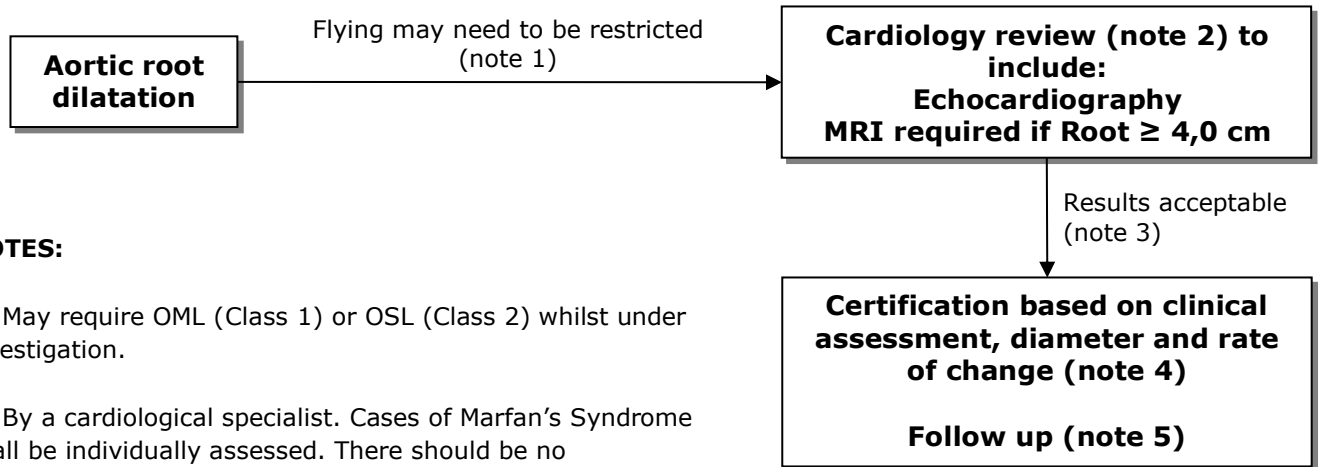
Aortic root dilatation

Flying may need to be restricted (note 1)

Cardiology review (note 2) to include: Echocardiography MRI required if Root ≥ 4,0 cm

Results acceptable (note 3)

Certification based on clinical assessment, diameter and rate of change (note 4)

Follow up (note 5)

OTES:

May require OML (Class 1) or OSL (Class 2) whilst under estigation.

By a cardiological specialist. Cases of Marfan's Syndrome all be individually assessed. There should be no